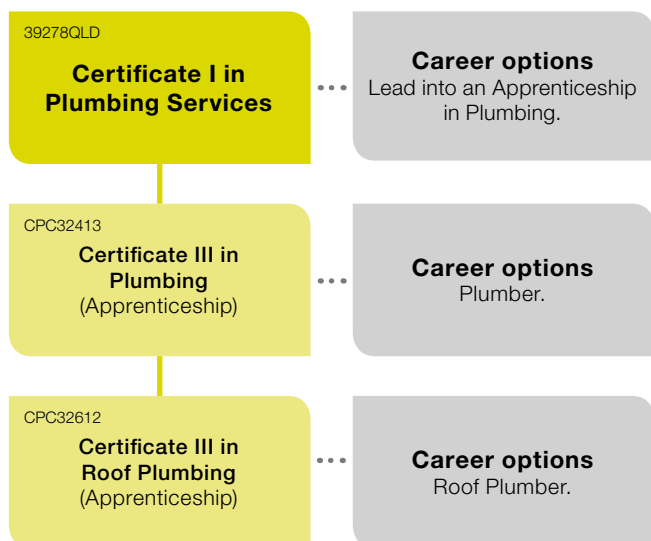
39278QLD

**Certificate I in Plumbing Services**

**Career options**
Lead into an Apprenticeship in Plumbing.

CPC32413

**Certificate III in Plumbing**
(Apprenticeship)

**Career options**
Plumber.

CPC32612

**Certificate III in Roof Plumbing**
(Apprenticeship)

**Career options**
Roof Plumber.